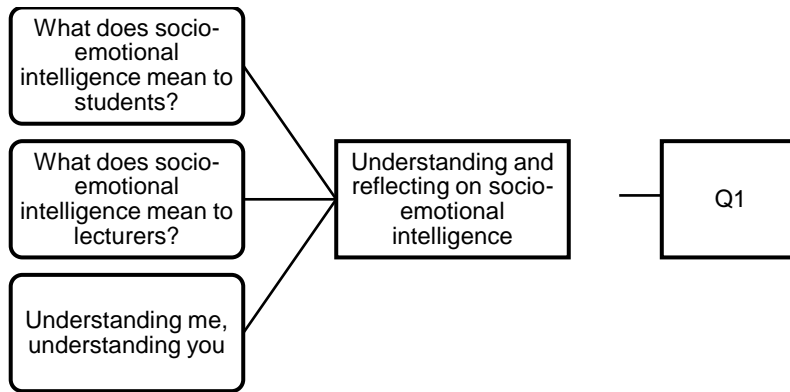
What does socio-emotional intelligence mean to students?

What does socio-emotional intelligence mean to lecturers?

Understanding me, understanding you

Understanding and reflecting on socio-emotional intelligence

Q1